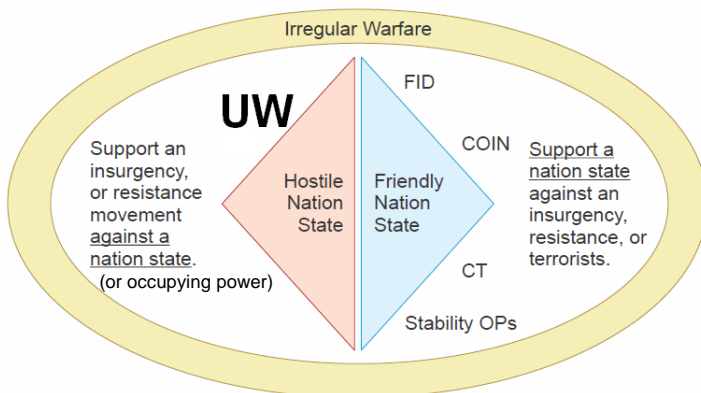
Irregular Warfare

UW

Support an insurgency, or resistance movement against a nation state. (or occupying power)

Hostile Nation State

Friendly Nation State

FID

COIN

CT

Stability OPs

Support a nation state against an insurgency, resistance, or terrorists.